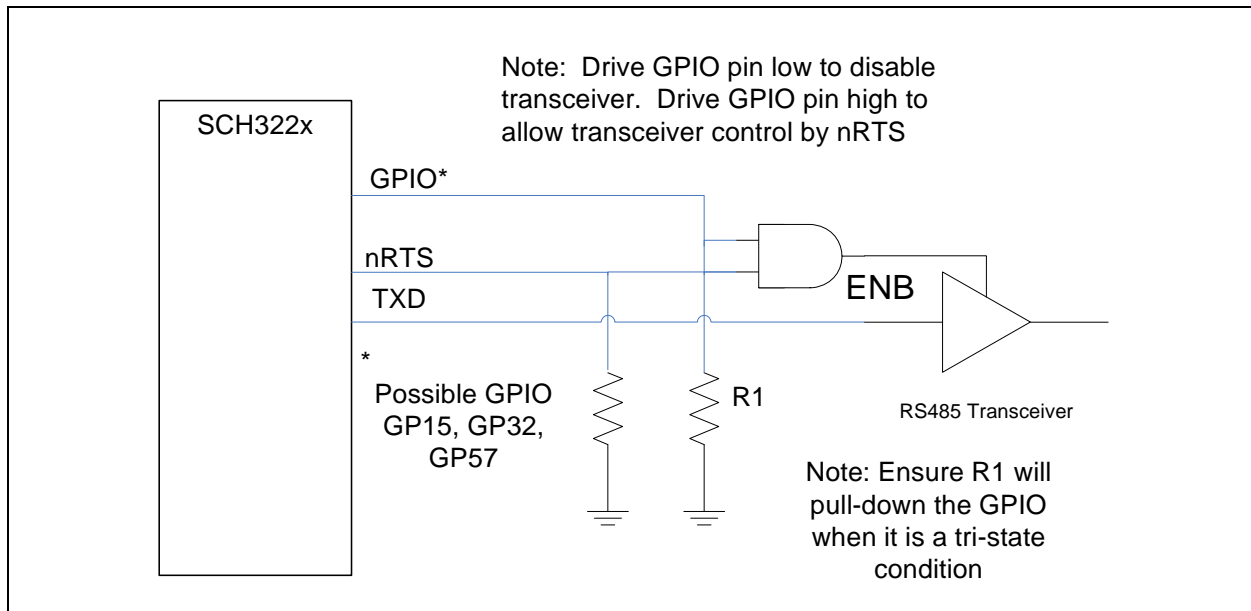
Note: Drive GPIO pin low to disable transceiver. Drive GPIO pin high to allow transceiver control by nRTS

SCH322x

GPIO*

nRTS

TXD

ENB

*

Possible GPIO GP15, GP32, GP57

R1

RS485 Transceiver

Note: Ensure R1 will pull-down the GPIO when it is a tri-state condition